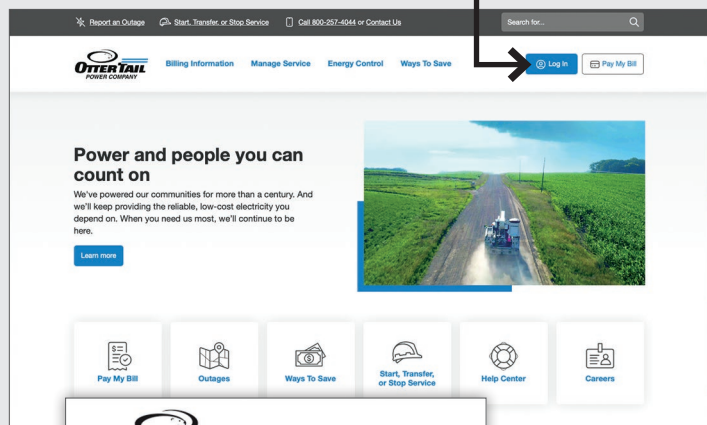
Report an Outage Start, Transfer, or Stop Service Call 800-257-4044 or Contact Us Search for...

OTTER TAIL POWER COMPANY Billing Information Manage Service Energy Control Ways To Save Log In Pay My Bill

Power and people you can count on

We've powered our communities for more than a century. And we'll keep providing the reliable, low-cost electricity you depend on. When you need us most, we'll continue to be here.

Learn more

Pay My Bill

Outages

Ways To Save

Start, Transfer, or Stop Service

Help Center

Careers